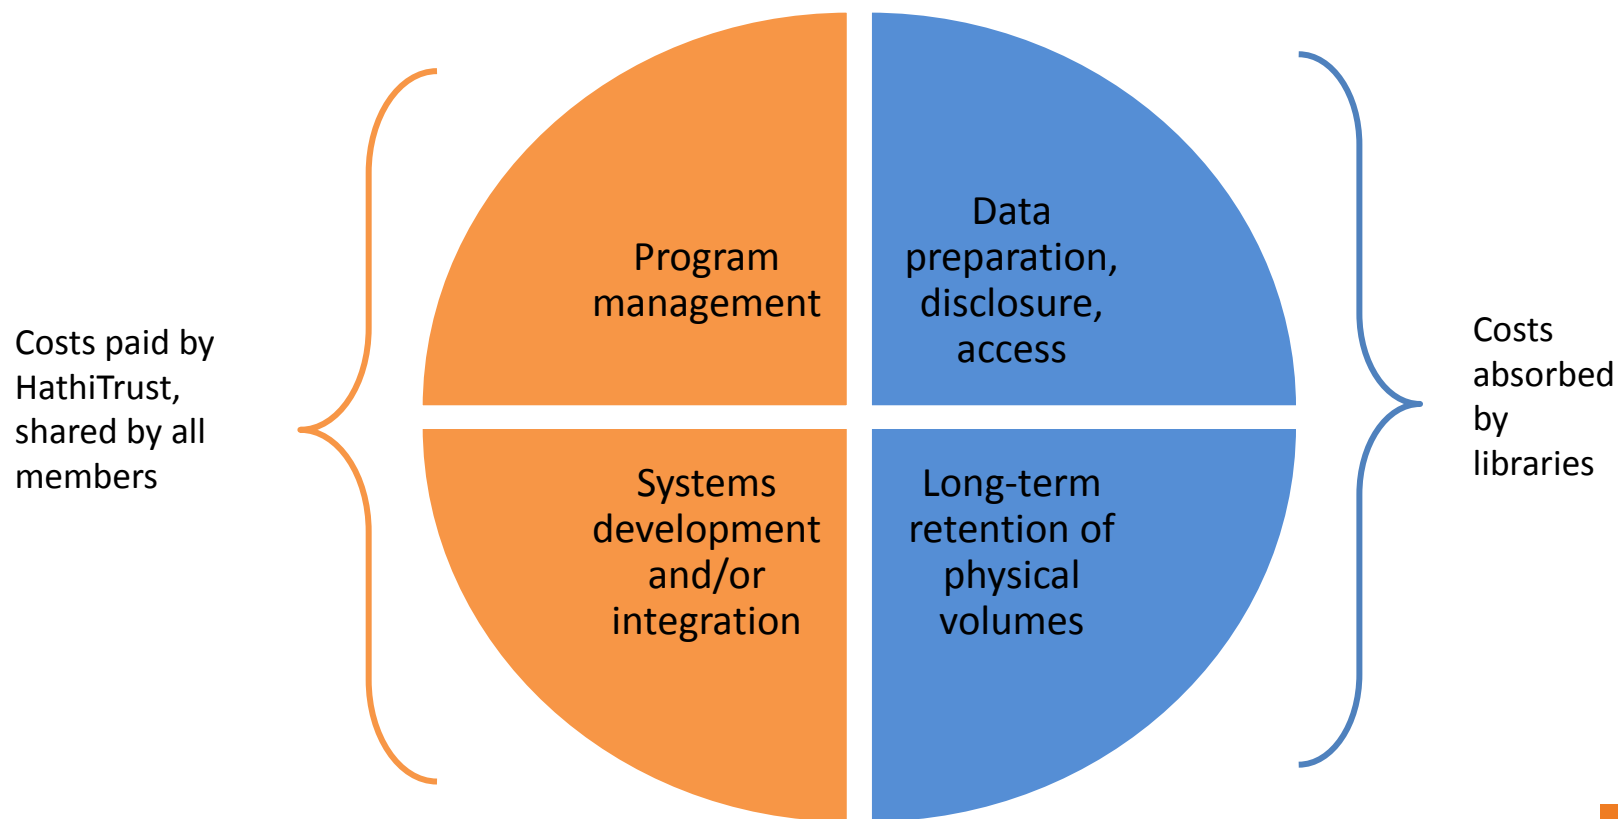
Costs paid by HathiTrust, shared by all members

Program management

Data preparation, disclosure, access

Systems development and/or integration

Long-term retention of physical volumes

Costs absorbed by libraries